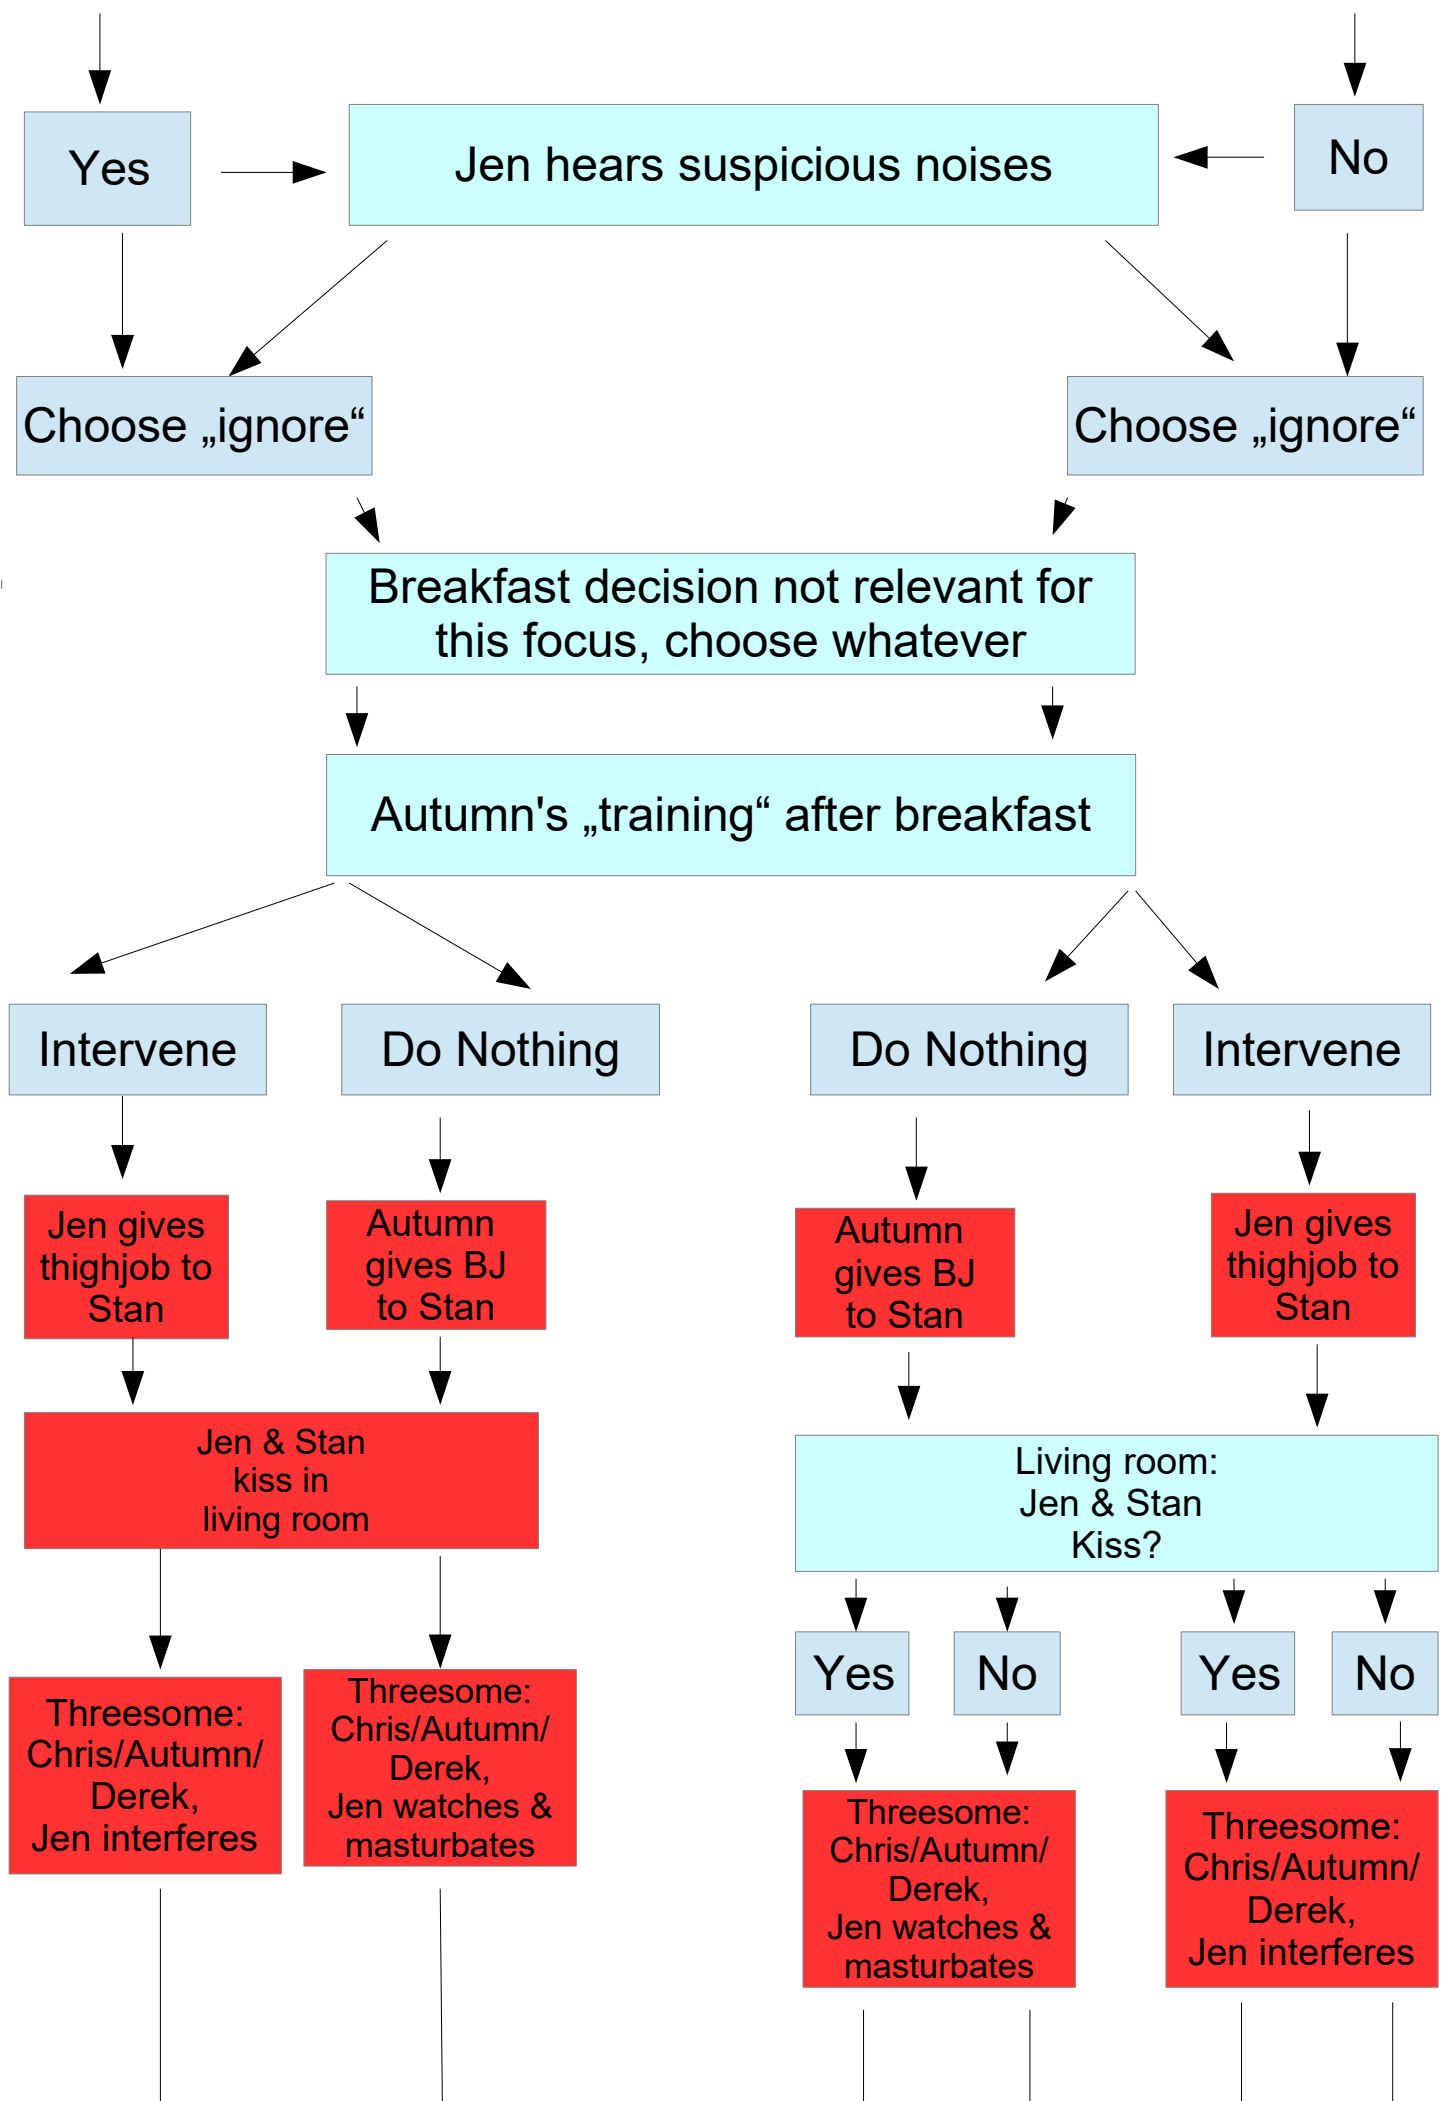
Yes

Jen hears suspicious noises

No

Choose „ignore“

Choose „ignore“

Breakfast decision not relevant for this focus, choose whatever

Autumn's „training“ after breakfast

Intervene

Do Nothing

Do Nothing

Intervene

Jen gives thighjob to Stan

Autumn gives BJ to Stan

Autumn gives BJ to Stan

Jen gives thighjob to Stan

Jen & Stan kiss in living room

Living room: Jen & Stan Kiss?

Yes

No

Yes

No

Threesome: Chris/Autumn/ Derek, Jen interferes

Threesome: Chris/Autumn/ Derek, Jen watches & masturbates

Threesome: Chris/Autumn/ Derek, Jen watches & masturbates

Threesome: Chris/Autumn/ Derek, Jen interferes